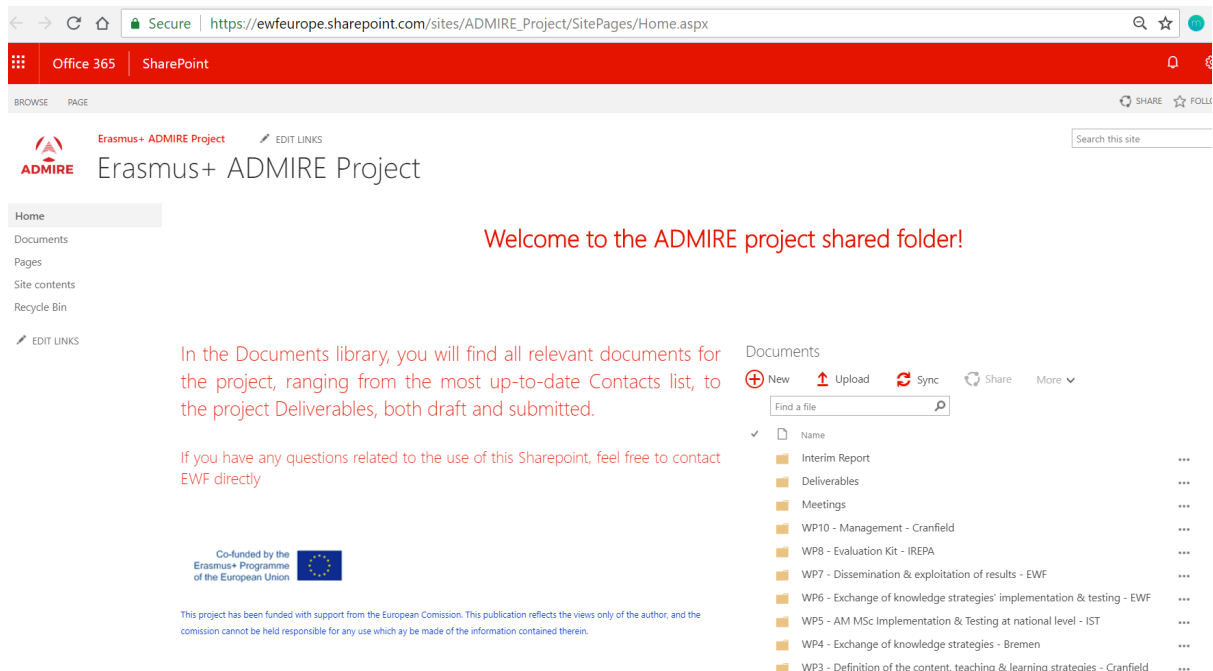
Secure | https://ewfeurope.sharepoint.com/sites/ADMIRE_Project/SitePages/Home.aspx

Office 365 SharePoint

BROWSE PAGE

SHARE FOLLO

ADMIRE

Erasmus+ ADMIRE Project EDIT LINKS

Erasmus+ ADMIRE Project

Search this site

Home
Documents
Pages
Site contents
Recycle Bin

EDIT LINKS

Welcome to the ADMIRE project shared folder!

In the Documents library, you will find all relevant documents for the project, ranging from the most up-to-date Contacts list, to the project Deliverables, both draft and submitted.

If you have any questions related to the use of this Sharepoint, feel free to contact EWF directly

Co-funded by the Erasmus+ Programme of the European Union

This project has been funded with support from the European Comission. This publication reflects the views only of the author, and the comission cannot be held responsible for any use which ay be made of the information contained therein.

Documents

New Upload Sync Share More

Find a file

Name
Interim Report
Deliverables
Meetings
WP10 - Management - Cranfield
WP8 - Evaluation Kit - IREPA
WP7 - Dissemination & exploitation of results - EWF
WP6 - Exchange of knowledge strategies' implementation & testing - EWF
WP5 - AM MSc Implementation & Testing at national level - IST
WP4 - Exchange of knowledge strategies - Bremen
WP3 - Definition of the content, teaching & learning strategies - Cranfield